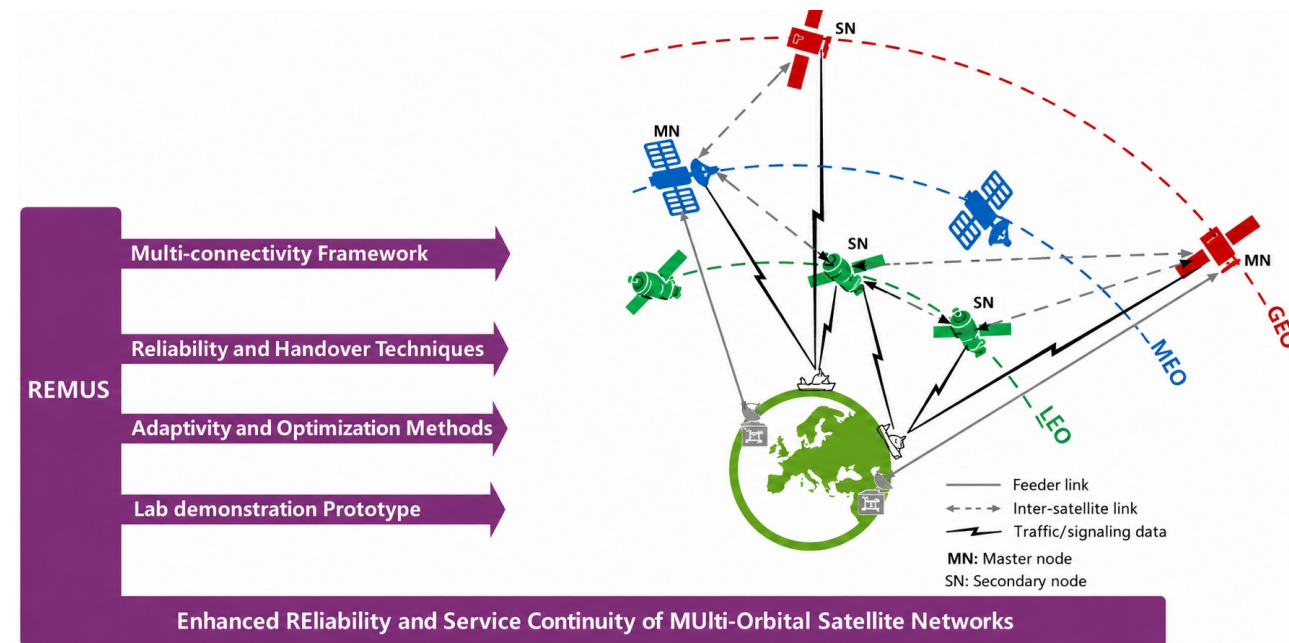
REMUS

Multi-connectivity Framework

Reliability and Handover Techniques

Adaptivity and Optimization Methods

Lab demonstration Prototype

SN

MN

SN

SN

MN

GEO

MEO

LEO

Feeder link
Inter-satellite link
Traffic/signaling data

MN: Master node
SN: Secondary node

Enhanced REliability and Service Continuity of MUlti-Orbital Satellite Networks